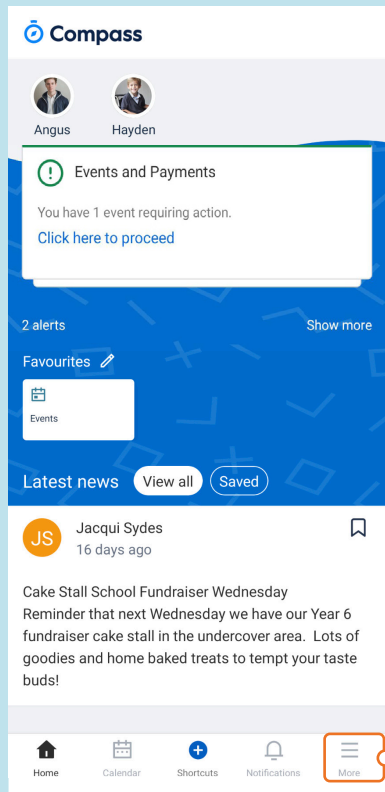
Compass

Angus

Hayden

Events and Payments

You have 1 event requiring action.

Click here to proceed

2 alerts

Show more

Favourites

Events

Latest news

View all

Saved

JS

Jacqui Sydes

16 days ago

Cake Stall School Fundraiser Wednesday
Reminder that next Wednesday we have our Year 6 fundraiser cake stall in the undercover area. Lots of goodies and home baked treats to tempt your taste buds!

Home

Calendar

Shortcuts

Notifications

More